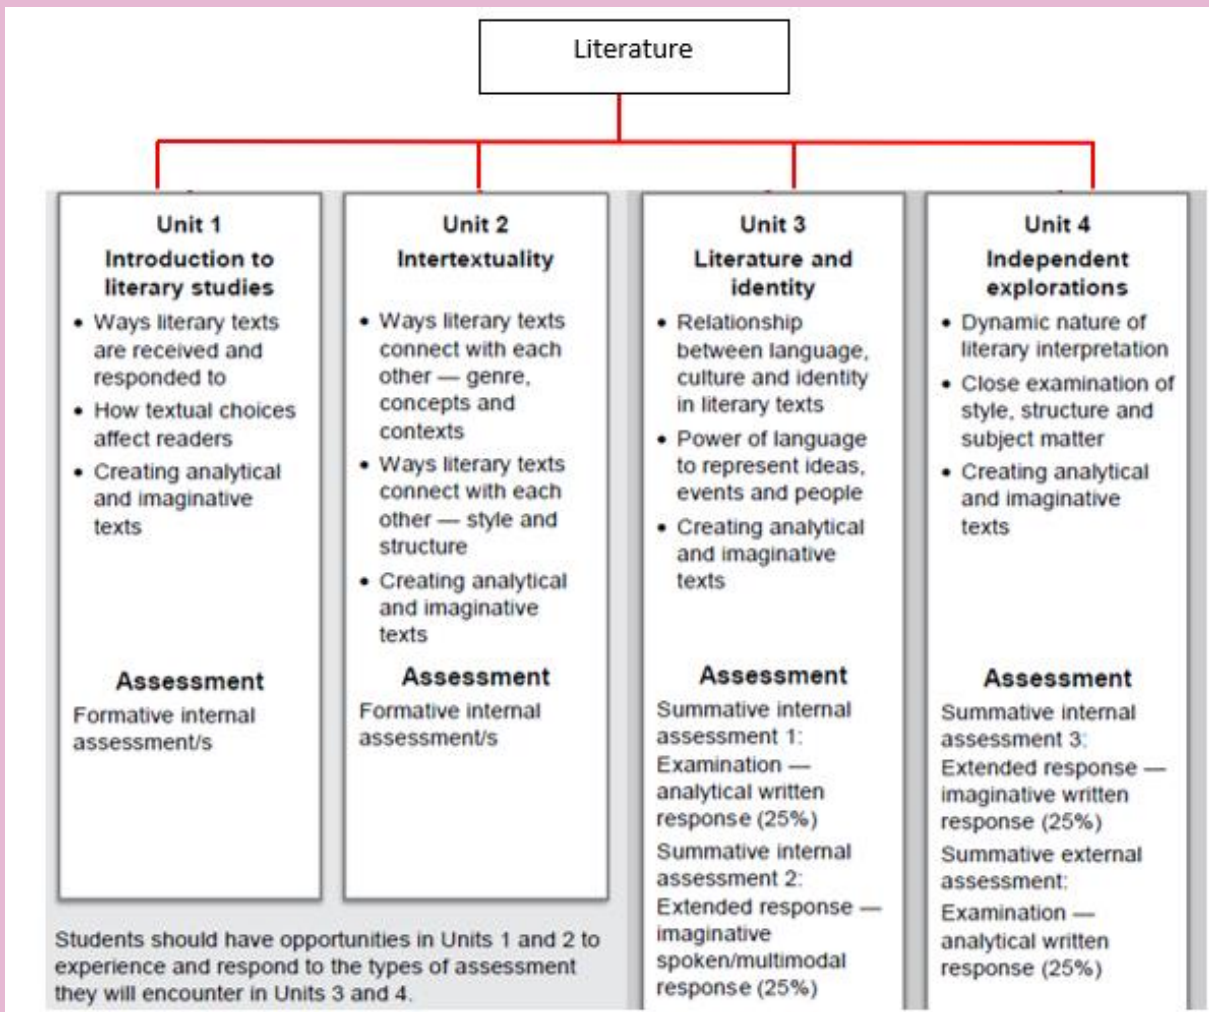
Literature

Unit 1
Introduction to literary studies
• Ways literary texts are received and responded to
• How textual choices affect readers
• Creating analytical and imaginative texts

Assessment
Formative internal assessment/s

Unit 2
Intertextuality
• Ways literary texts connect with each other — genre, concepts and contexts
• Ways literary texts connect with each other — style and structure
• Creating analytical and imaginative texts

Assessment
Formative internal assessment/s

Students should have opportunities in Units 1 and 2 to experience and respond to the types of assessment they will encounter in Units 3 and 4.

Unit 3
Literature and identity
• Relationship between language, culture and identity in literary texts
• Power of language to represent ideas, events and people
• Creating analytical and imaginative texts

Assessment
Summative internal assessment 1: Examination — analytical written response (25%)
Summative internal assessment 2: Extended response — imaginative spoken/multimodal response (25%)

Unit 4
Independent explorations
• Dynamic nature of literary interpretation
• Close examination of style, structure and subject matter
• Creating analytical and imaginative texts

Assessment
Summative internal assessment 3: Extended response — imaginative written response (25%)
Summative external assessment: Examination — analytical written response (25%)